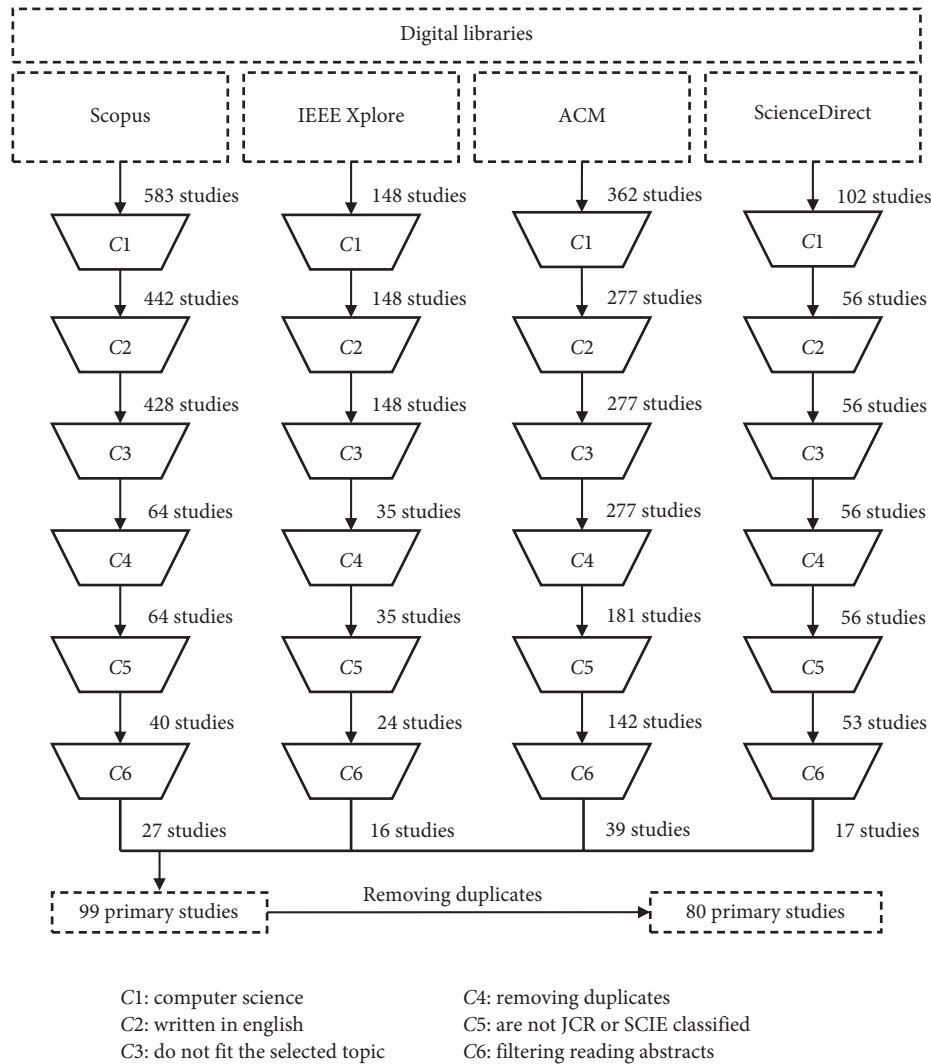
Digital libraries

Scopus

IEEE Xplore

ACM

ScienceDirect

583 studies

C1

442 studies

C2

428 studies

C3

64 studies

C4

64 studies

C5

40 studies

C6

27 studies

148 studies

C1

148 studies

C2

148 studies

C3

35 studies

C4

35 studies

C5

24 studies

C6

16 studies

362 studies

C1

277 studies

C2

277 studies

C3

277 studies

C4

181 studies

C5

142 studies

C6

39 studies

102 studies

C1

56 studies

C2

56 studies

C3

56 studies

C4

56 studies

C5

53 studies

C6

17 studies

99 primary studies

Removing duplicates

80 primary studies

C1: computer science
C2: written in english
C3: do not fit the selected topic

C4: removing duplicates
C5: are not JCR or SCIE classified
C6: filtering reading abstracts